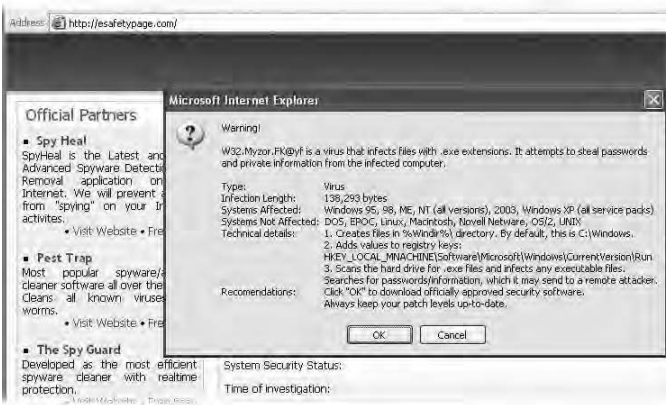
Address http://esafetypage.com/

Official Partners

▪ Spy Heal
SpyHeal is the Latest and Advanced Spyware Detecti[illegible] Removal application on Internet. We will prevent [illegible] from "spying" on your Ir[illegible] activites.
• Visit Website • Fre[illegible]

▪ Pest Trap
Most popular spyware/a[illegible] cleaner software all over the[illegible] Cleans all known viruses worms.
• Visit Website • Fre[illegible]

▪ The Spy Guard
Developed as the most efficient spyware cleaner with realtime protection.
• Visit Website • Free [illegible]

Microsoft Internet Explorer

Warning!

W32.Myzor.FK@yf is a virus that infects files with .exe extensions. It attempts to steal passwords and private information from the infected computer.

| | |
|---|---|
| Type: | Virus |
| Infection Length: | 138,293 bytes |
| Systems Affected: | Windows 95, 98, ME, NT (all versions), 2003, Windows XP (all service packs) |
| Systems Not Affected: | DOS, EPOC, Linux, Macintosh, Novell Netware, OS/2, UNIX |
| Technical details: | 1. Creates files in %Windir%\ directory. By default, this is C:\Windows. 2. Adds values to registry keys: HKEY_LOCAL_MNACHINE\Software\Microsoft\Windows\CurrentVersion\Run 3. Scans the hard drive for .exe files and infects any executable files. Searches for passwords/information, which it may send to a remote attacker. |
| Recomendations: | Click "OK" to download officially approved security software. Always keep your patch levels up-to-date. |

OK Cancel

System Security Status:

Time of investigation: